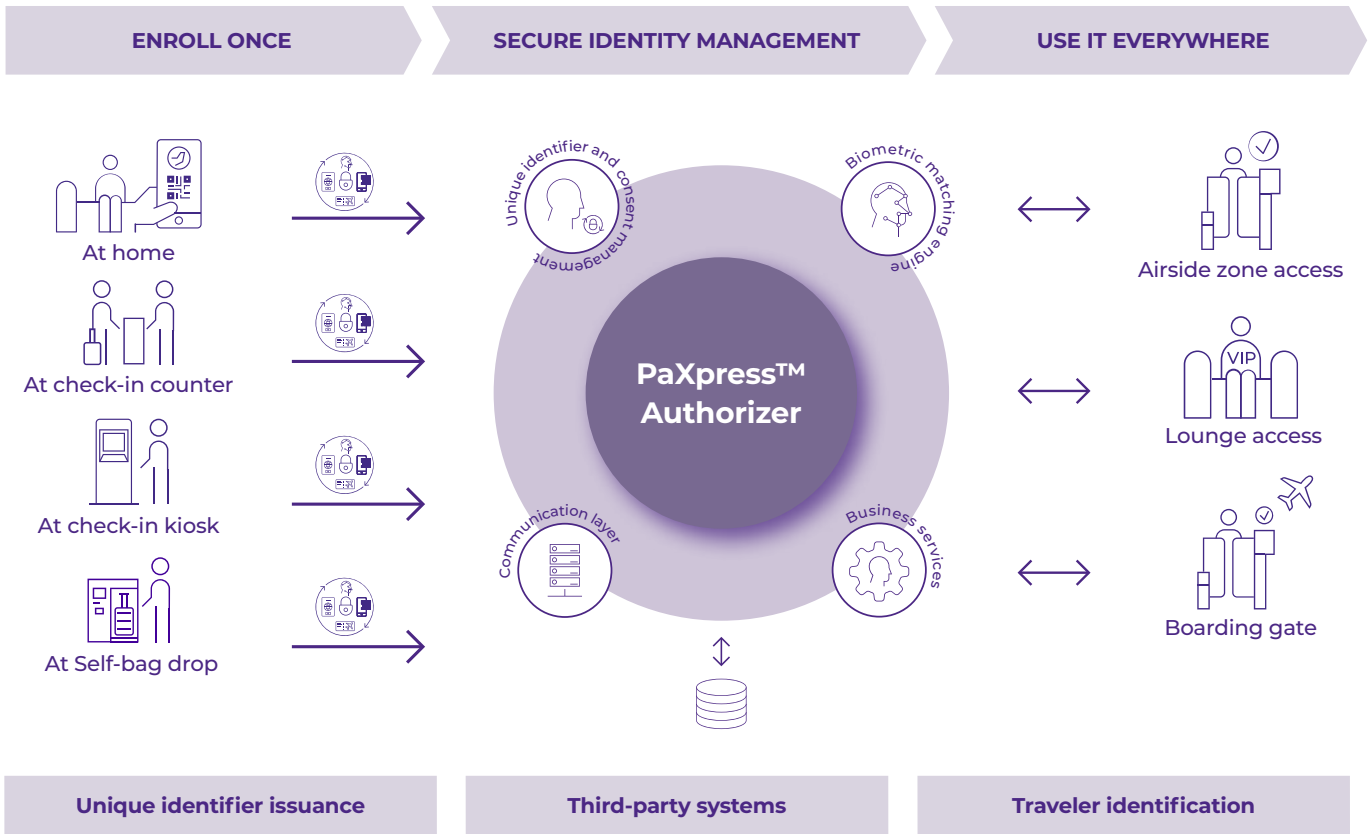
ENROLL ONCE

SECURE IDENTITY MANAGEMENT

USE IT EVERYWHERE

At home

At check-in counter

At check-in kiosk

At Self-bag drop

Unique identifier and consent management

Biometric matching engine

PaXpress™ Authorizer

Communication layer

Business services

Airside zone access

VIP

Lounge access

Boarding gate

Unique identifier issuance

Third-party systems

Traveler identification